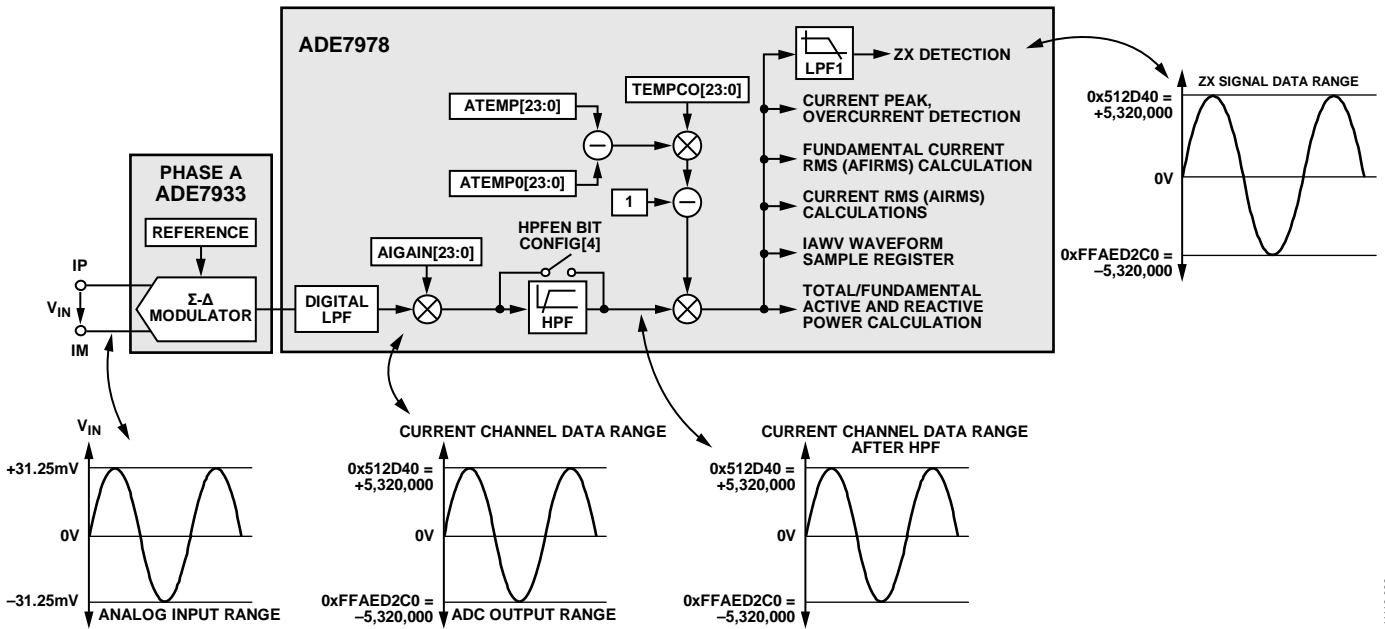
ADE7978

PHASE A
ADE7933

REFERENCE

IP

$V_{IN}$

IM

Σ-Δ MODULATOR

DIGITAL LPF

AIGAIN[23:0]

HPFEN BIT CONFIG[4]

HPF

ATEMP[23:0]

ATEMP0[23:0]

TEMPCO[23:0]

1

LPF1

ZX DETECTION

CURRENT PEAK, OVERCURRENT DETECTION

FUNDAMENTAL CURRENT RMS (AFIRMS) CALCULATION

CURRENT RMS (AIRMS) CALCULATIONS

IAWV WAVEFORM SAMPLE REGISTER

TOTAL/FUNDAMENTAL ACTIVE AND REACTIVE POWER CALCULATION

ZX SIGNAL DATA RANGE

0x512D40 = +5,320,000

0V

0xFFAED2C0 = –5,320,000

$V_{IN}$

+31.25mV

0V

–31.25mV

ANALOG INPUT RANGE

CURRENT CHANNEL DATA RANGE

0x512D40 = +5,320,000

0V

0xFFAED2C0 = –5,320,000

ADC OUTPUT RANGE

CURRENT CHANNEL DATA RANGE AFTER HPF

0x512D40 = +5,320,000

0V

0xFFAED2C0 = –5,320,000